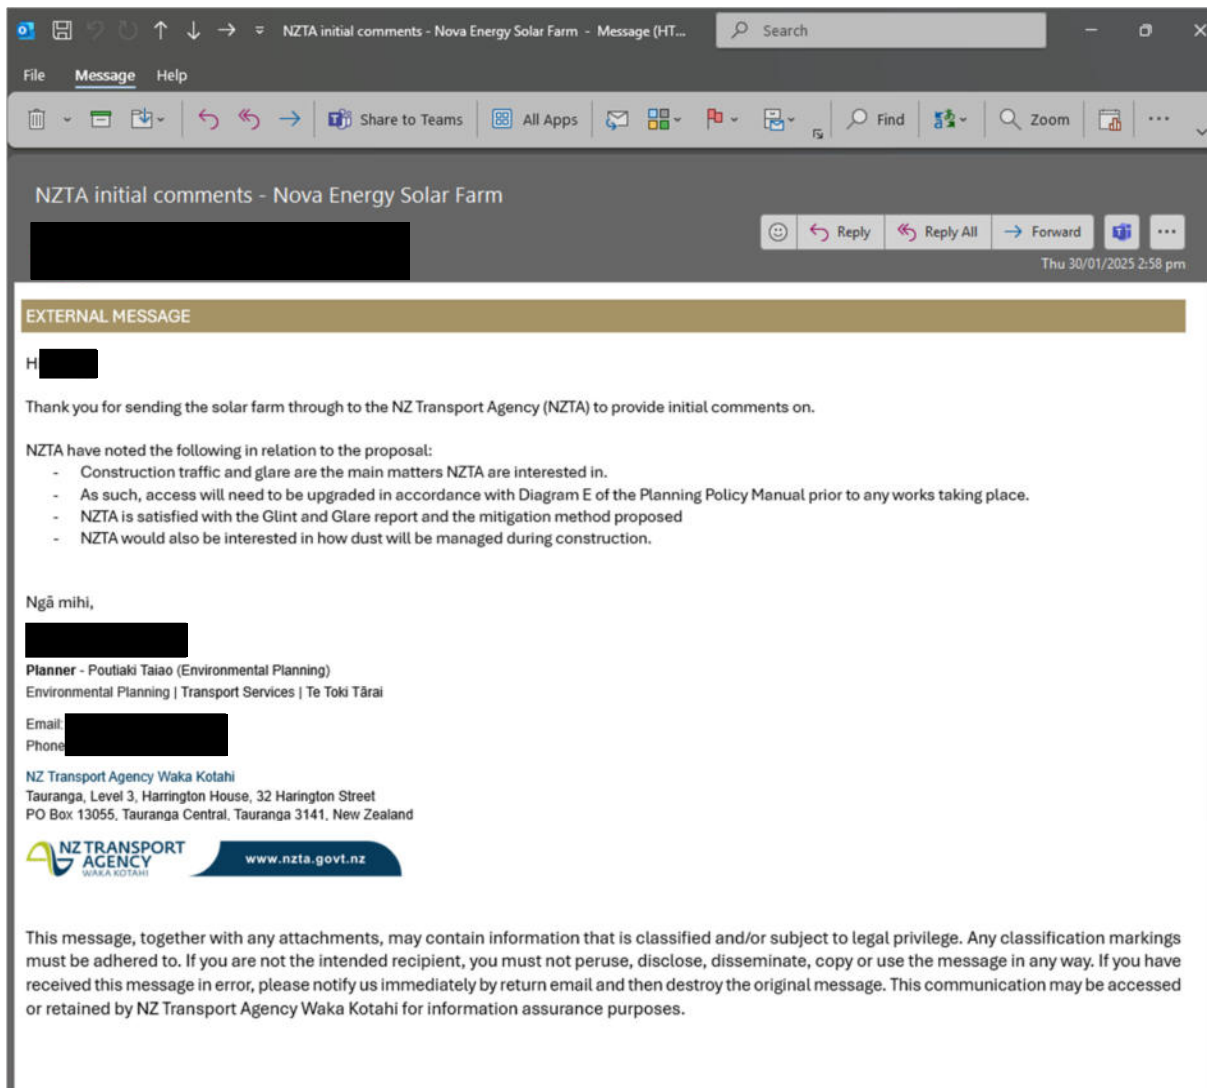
NZTA initial comments - Nova Energy Solar Farm - Message (HT... Search

File Message Help

Share to Teams All Apps Find Zoom ...

NZTA initial comments - Nova Energy Solar Farm

Reply Reply All Forward ...

Thu 30/01/2025 2:58 pm

EXTERNAL MESSAGE

H

Thank you for sending the solar farm through to the NZ Transport Agency (NZTA) to provide initial comments on.

NZTA have noted the following in relation to the proposal:
- Construction traffic and glare are the main matters NZTA are interested in.
- As such, access will need to be upgraded in accordance with Diagram E of the Planning Policy Manual prior to any works taking place.
- NZTA is satisfied with the Glint and Glare report and the mitigation method proposed
- NZTA would also be interested in how dust will be managed during construction.

Ngā mihi,

Planner - Poutiaki Taiao (Environmental Planning)
Environmental Planning | Transport Services | Te Toki Tārai

Email:
Phone

NZ Transport Agency Waka Kotahi
Tauranga, Level 3, Harrington House, 32 Harington Street
PO Box 13055, Tauranga Central, Tauranga 3141, New Zealand

NZ TRANSPORT AGENCY WAKA KOTAHI www.nzta.govt.nz

This message, together with any attachments, may contain information that is classified and/or subject to legal privilege. Any classification markings must be adhered to. If you are not the intended recipient, you must not peruse, disclose, disseminate, copy or use the message in any way. If you have received this message in error, please notify us immediately by return email and then destroy the original message. This communication may be accessed or retained by NZ Transport Agency Waka Kotahi for information assurance purposes.